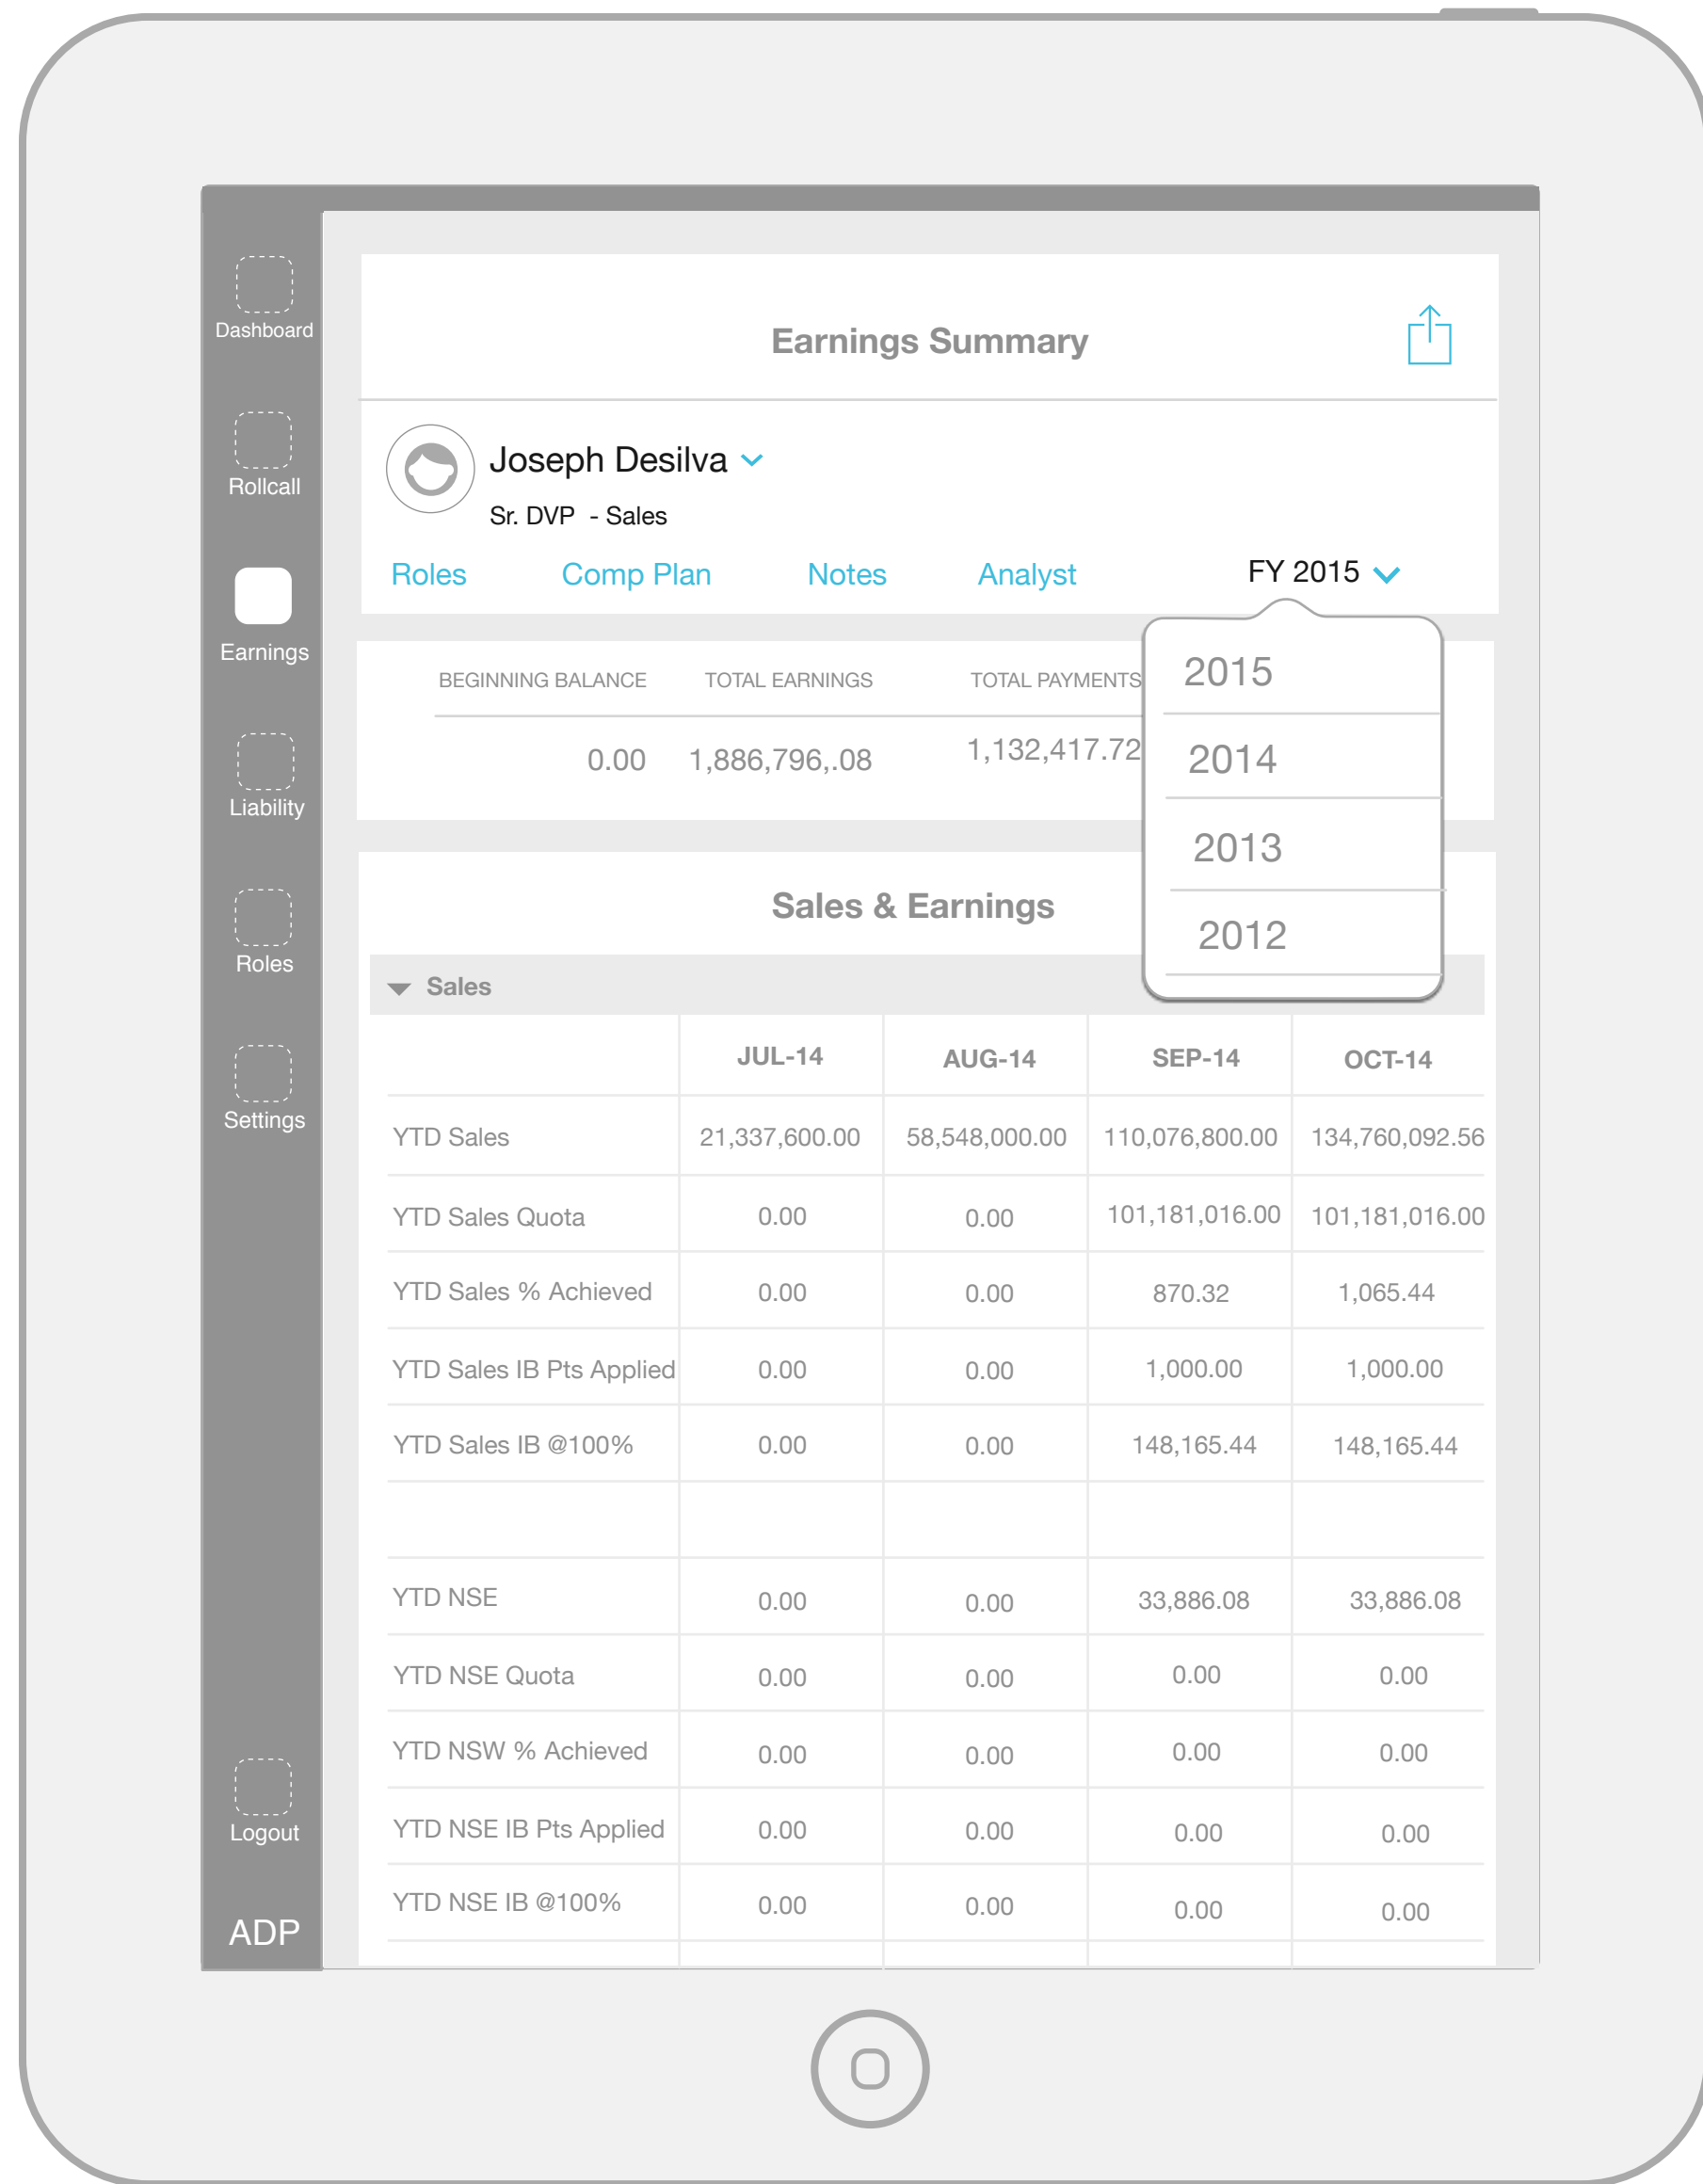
Dashboard

Rollcall

Earnings

Liability

Roles

Settings

Logout

ADP

Earnings Summary

Joseph Desilva

Sr. DVP - Sales

Roles Comp Plan Notes Analyst FY 2015

2015
2014
2013
2012

| BEGINNING BALANCE | TOTAL EARNINGS | TOTAL PAYMENTS |
|---|---|---|
| 0.00 | 1,886,796,.08 | 1,132,417.72 |

Sales & Earnings

Sales

| | JUL-14 | AUG-14 | SEP-14 | OCT-14 |
|---|---|---|---|---|
| YTD Sales | 21,337,600.00 | 58,548,000.00 | 110,076,800.00 | 134,760,092.56 |
| YTD Sales Quota | 0.00 | 0.00 | 101,181,016.00 | 101,181,016.00 |
| YTD Sales % Achieved | 0.00 | 0.00 | 870.32 | 1,065.44 |
| YTD Sales IB Pts Applied | 0.00 | 0.00 | 1,000.00 | 1,000.00 |
| YTD Sales IB @100% | 0.00 | 0.00 | 148,165.44 | 148,165.44 |
| | | | | |
| YTD NSE | 0.00 | 0.00 | 33,886.08 | 33,886.08 |
| YTD NSE Quota | 0.00 | 0.00 | 0.00 | 0.00 |
| YTD NSW % Achieved | 0.00 | 0.00 | 0.00 | 0.00 |
| YTD NSE IB Pts Applied | 0.00 | 0.00 | 0.00 | 0.00 |
| YTD NSE IB @100% | 0.00 | 0.00 | 0.00 | 0.00 |